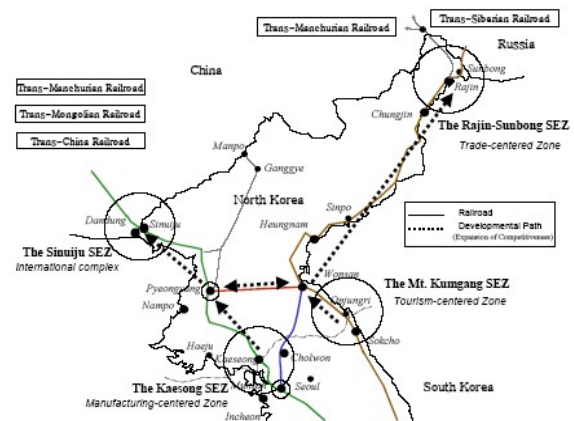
Trans-Manchurian Railroad
Trans-Siberian Railroad
Russia
China
Trans-Manchurian Railroad
Trans-Mongolian Railroad
Trans-China Railroad
Sunbong
Rajin
Chungjin
The Rajin-Sunbong SEZ
Trade-centered Zone
Manpo
Ganggye
North Korea
Sinpo
Heungnam
Railroad
Developmental Path
(Expansion of Competitiveness)
Dandong
Sinuiju
The Sinuiju SEZ
International complex
Pyeongyang
Nampo
Wonsan
Onjungri
The Mt. Kumgang SEZ
Tourism-centered Zone
Sokcho
Haeju
Kaesong
Cholwon
Seoul
Incheon
The Kaesong SEZ
Manufacturing-centered Zone
South Korea